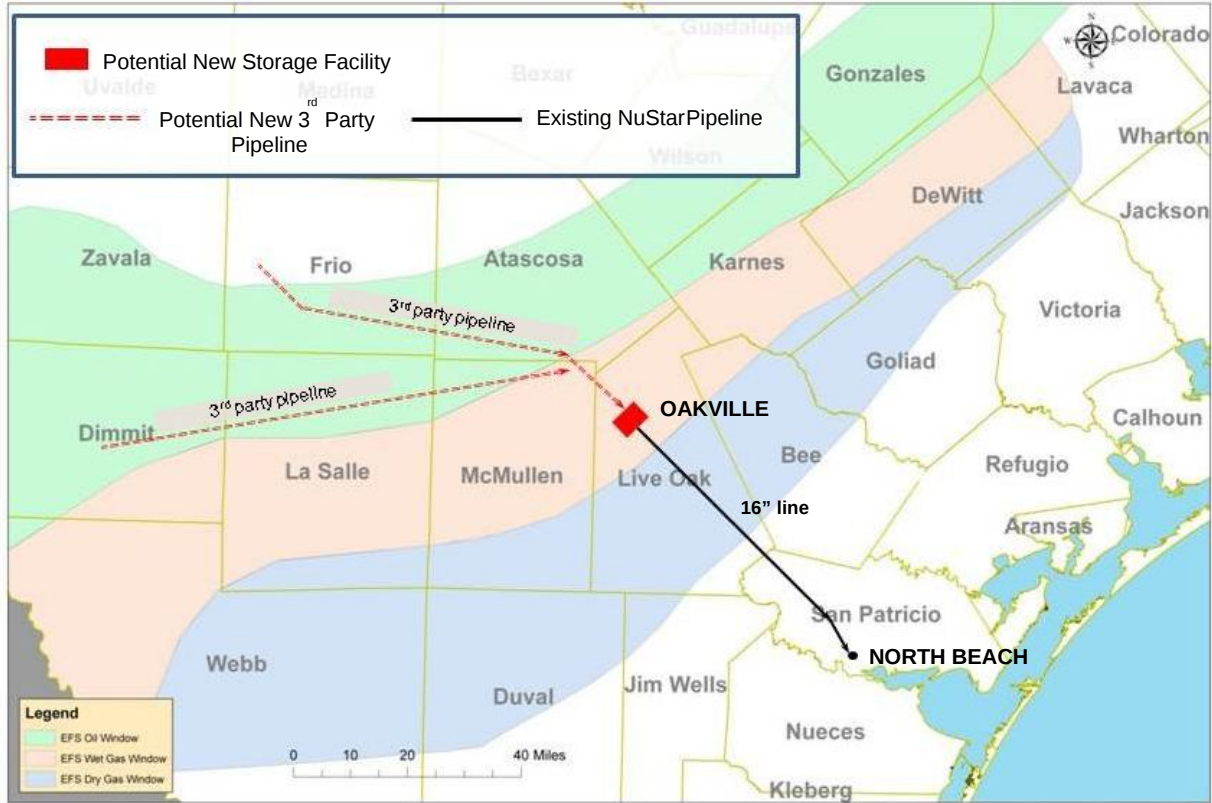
Potential New Storage Facility

Potential New 3$^{rd}$ Party Pipeline

Existing NuStarPipeline

Guadalupe

Uvalde

Medina

Bexar

Gonzales

Colorado

Lavaca

Wharton

Wilson

DeWitt

Jackson

Zavala

Frio

Atascosa

Karnes

Victoria

3$^{rd}$ party pipeline

Goliad

3$^{rd}$ party pipeline

OAKVILLE

Dimmit

Calhoun

Bee

Refugio

La Salle

McMullen

Live Oak

16” line

Aransas

San Patricio

NORTH BEACH

Webb

Duval

Jim Wells

Nueces

Kleberg

Legend

EFS Oil Window

EFS Wet Gas Window

EFS Dry Gas Window

0 10 20 40 Miles